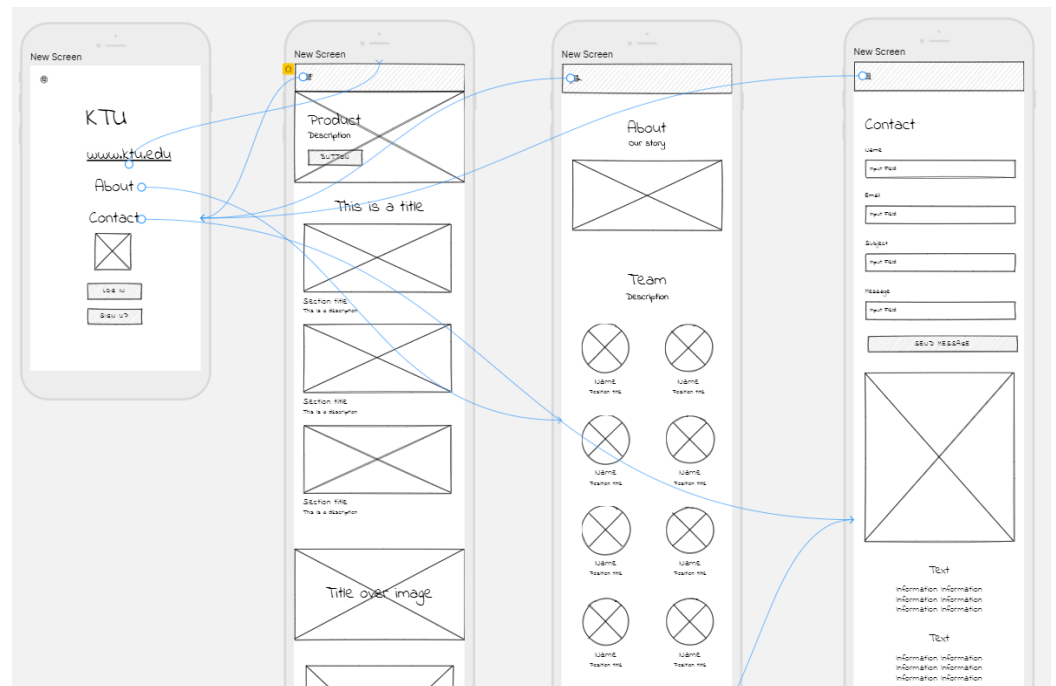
New Screen

KTU

www.ktu.edu

About

Contact

LOG IN

SIGN UP

New Screen

Product

Description

BUTTON

This is a title

Section title

This is a description

Section title

This is a description

Section title

This is a description

Title over image

New Screen

About

Our story

Team

Description

Name

Position title

Name

Position title

Name

Position title

Name

Position title

Name

Position title

Name

Position title

Name

Position title

Name

Position title

New Screen

Contact

Name

Input Field

Email

Input Field

Subject

Input Field

Message

Input Field

SEND MESSAGE

Text

Information Information

Information Information

Information Information

Text

Information Information

Information Information

Information Information